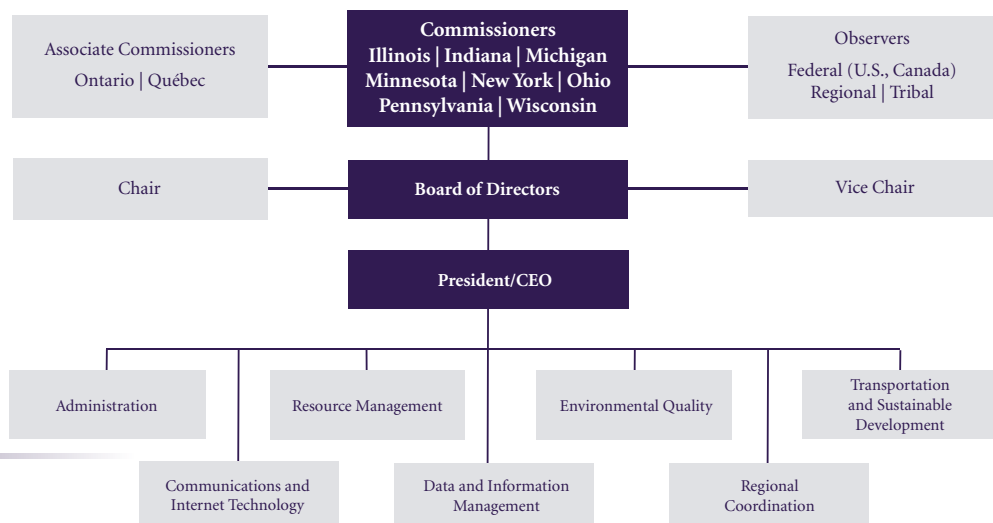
Associate Commissioners
Ontario | Québec

Commissioners
Illinois | Indiana | Michigan
Minnesota | New York | Ohio
Pennsylvania | Wisconsin

Observers
Federal (U.S., Canada)
Regional | Tribal

Chair

Board of Directors

Vice Chair

President/CEO

Administration

Communications and Internet Technology

Resource Management

Data and Information Management

Environmental Quality

Regional Coordination

Transportation and Sustainable Development